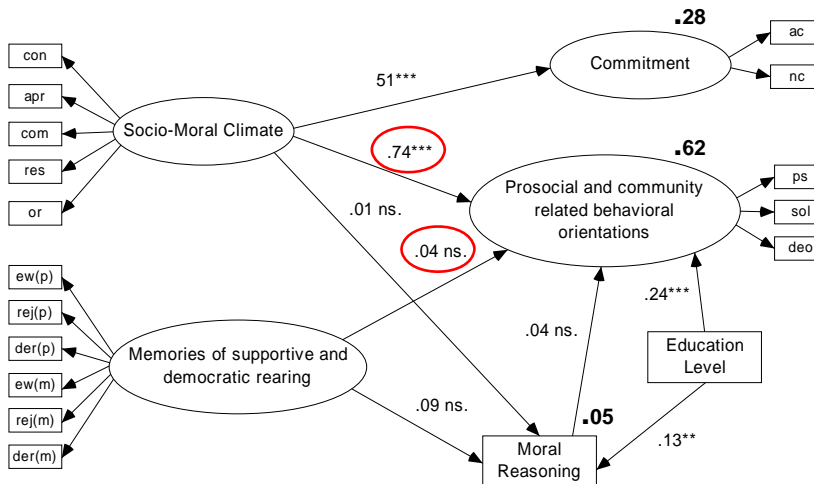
con
apr
com
res
or
Socio-Moral Climate
51***
Commitment
.28
ac
nc
.74***
.62
Prosocial and community related behavioral orientations
ps
sol
deo
.01 ns.
.04 ns.
ew(p)
rej(p)
der(p)
ew(m)
rej(m)
der(m)
Memories of supportive and democratic rearing
.24***
.04 ns.
Education Level
.09 ns.
.05
Moral Reasoning
.13**